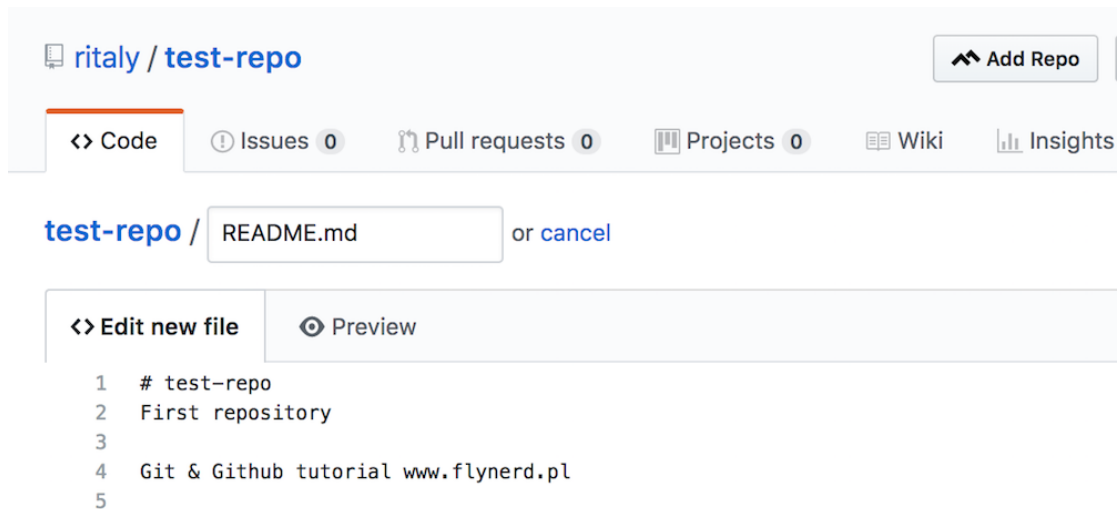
ritaly / test-repo

Add Repo

<> Code   Issues 0   Pull requests 0   Projects 0   Wiki   Insights

test-repo / README.md or cancel

<> Edit new file   Preview

1 # test-repo
2 First repository
3
4 Git & Github tutorial www.flynerd.pl
5